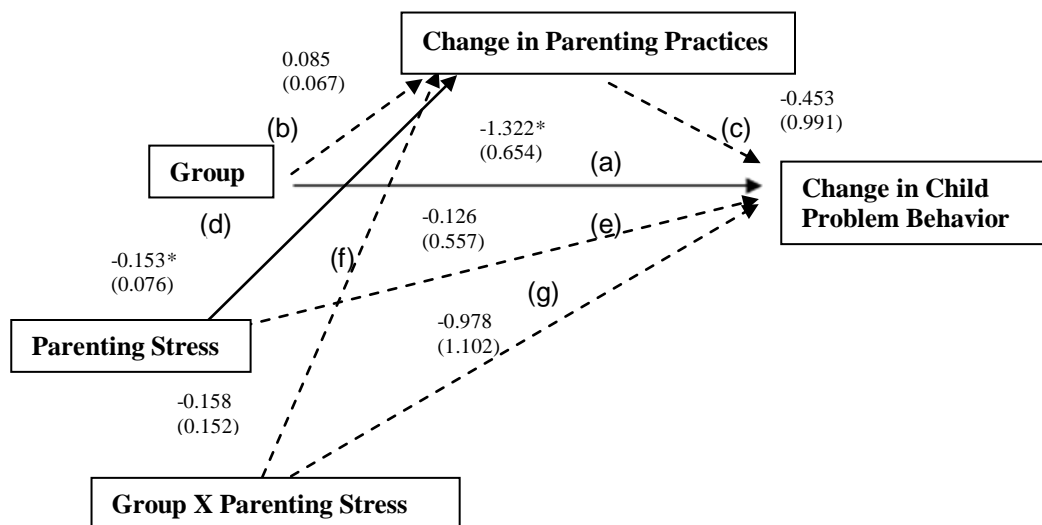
Change in Parenting Practices

0.085
(0.067)

(b)

-1.322*
(0.654)

(c)

-0.453
(0.991)

Group

(a)

Change in Child Problem Behavior

(d)

-0.126
(0.557)

(e)

-0.153*
(0.076)

(f)

(g)

-0.978
(1.102)

Parenting Stress

-0.158
(0.152)

Group X Parenting Stress